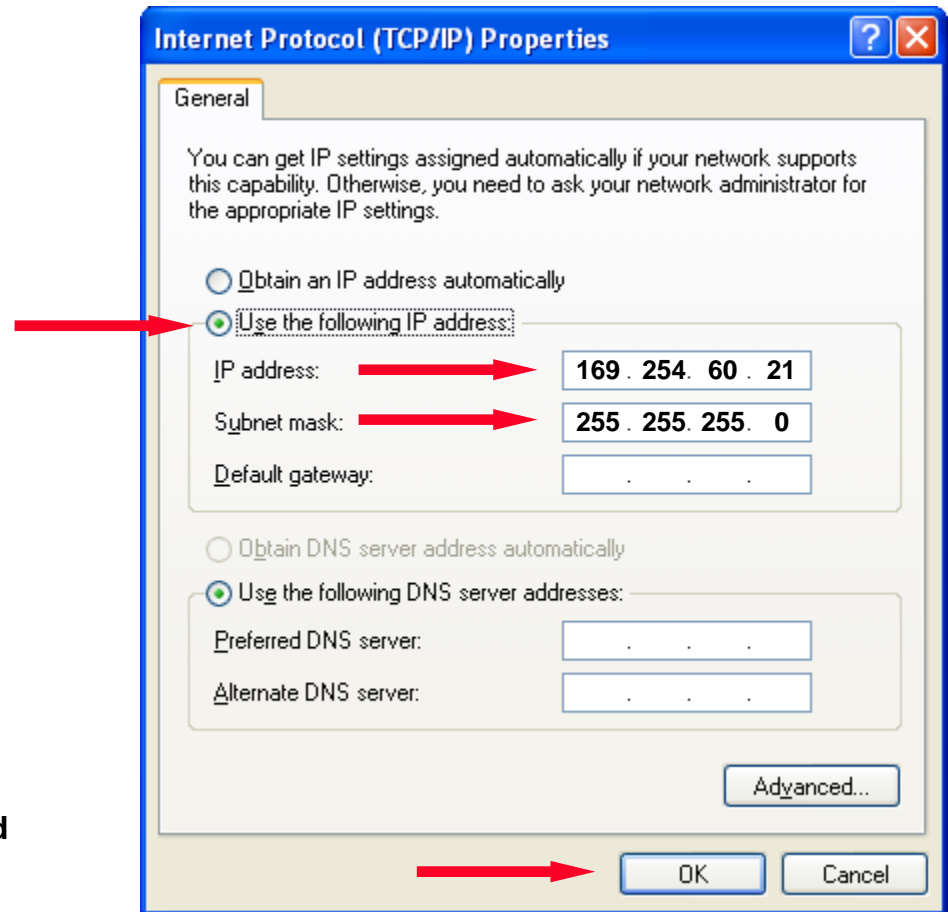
Internet Protocol (TCP/IP) Properties

General

You can get IP settings assigned automatically if your network supports this capability. Otherwise, you need to ask your network administrator for the appropriate IP settings.

Obtain an IP address automatically

Use the following IP address:

IP address: 169 . 254. 60 . 21

Subnet mask: 255 . 255. 255. 0

Default gateway: . . .

Obtain DNS server address automatically

Use the following DNS server addresses:

Preferred DNS server: . . .

Alternate DNS server: . . .

Advanced...

d

OK Cancel